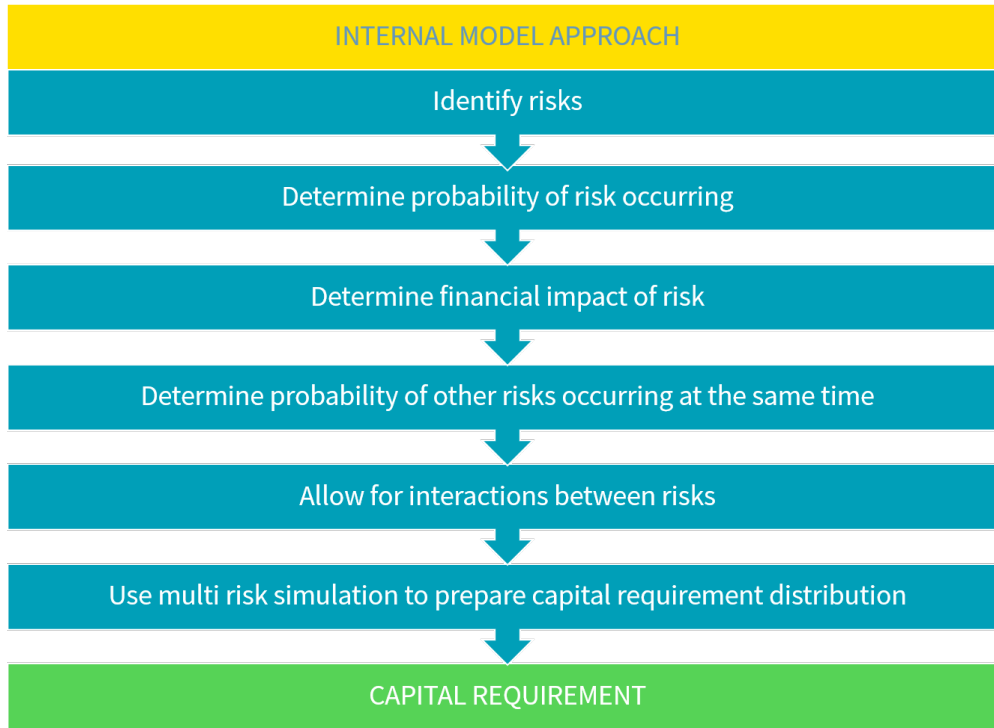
INTERNAL MODEL APPROACH

Identify risks

Determine probability of risk occurring

Determine financial impact of risk

Determine probability of other risks occurring at the same time

Allow for interactions between risks

Use multi risk simulation to prepare capital requirement distribution

CAPITAL REQUIREMENT